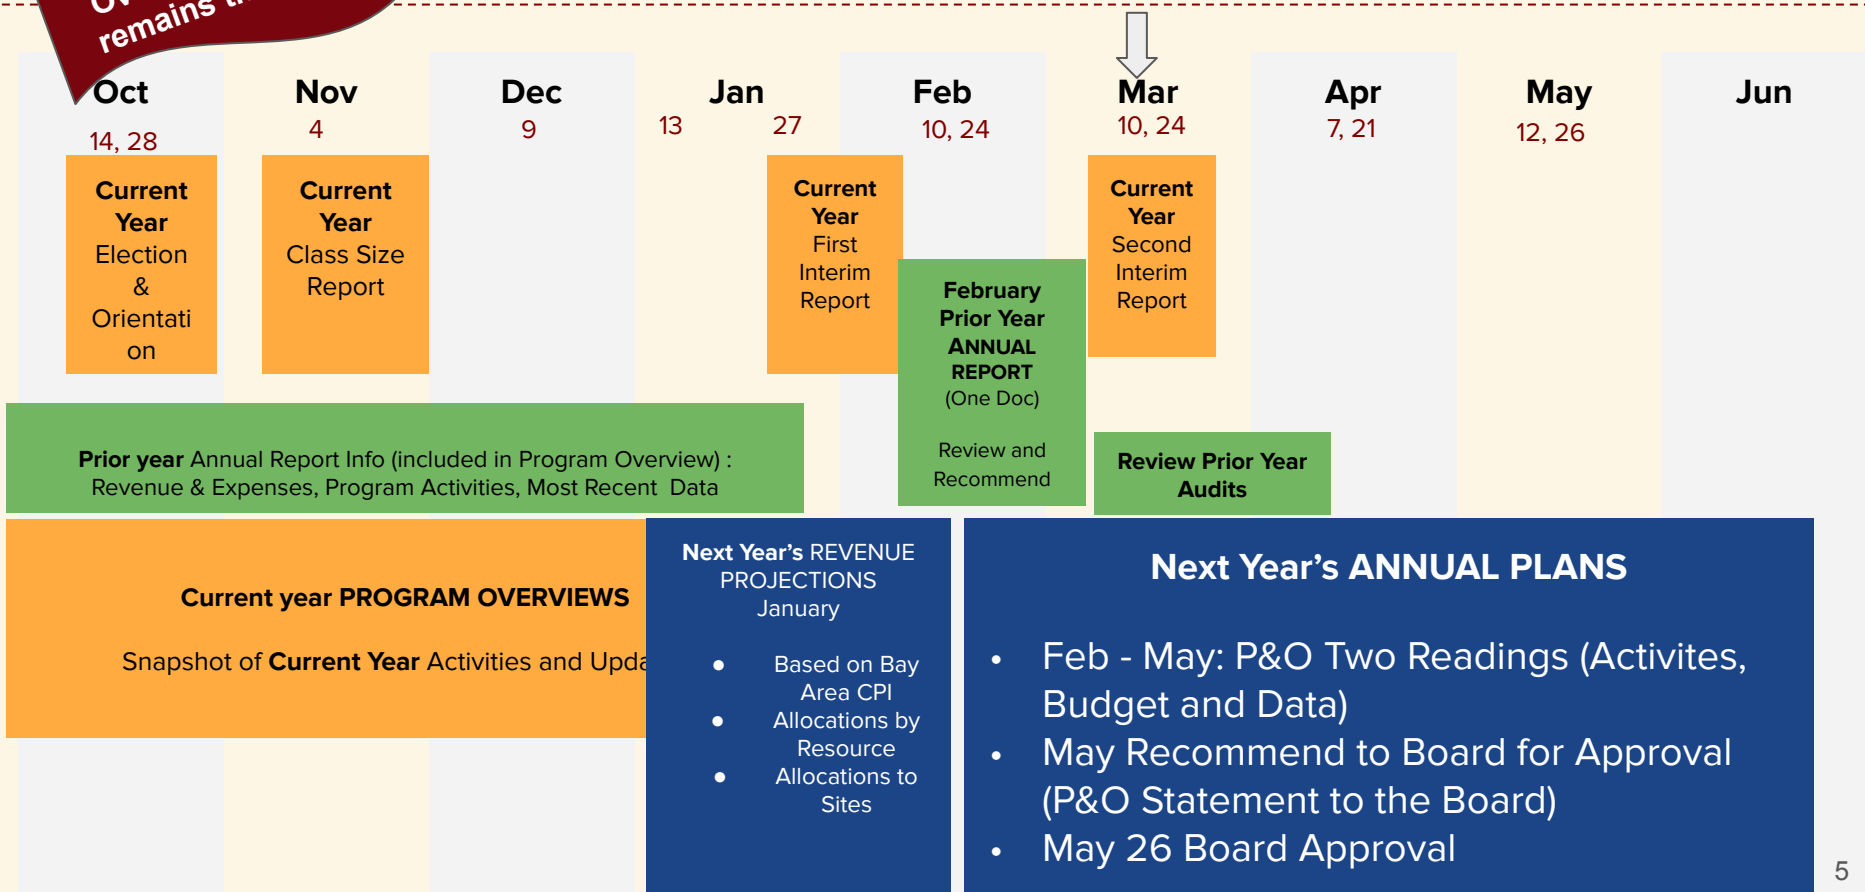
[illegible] remains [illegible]

Oct
14, 28

Nov
4

Dec
9

Jan
13
27

Feb
10, 24

Mar
10, 24

Apr
7, 21

May
12, 26

Jun

Current Year Election & Orientation

Current Year Class Size Report

Current Year First Interim Report

February Prior Year ANNUAL REPORT (One Doc)

Review and Recommend

Current Year Second Interim Report

Prior year Annual Report Info (included in Program Overview) : Revenue & Expenses, Program Activities, Most Recent Data

Review Prior Year Audits

Current year PROGRAM OVERVIEWS

Snapshot of Current Year Activities and Upda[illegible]

Next Year's REVENUE PROJECTIONS
January

- Based on Bay Area CPI
- Allocations by Resource
- Allocations to Sites

Next Year's ANNUAL PLANS

- Feb - May: P&O Two Readings (Activites, Budget and Data)
- May Recommend to Board for Approval (P&O Statement to the Board)
- May 26 Board Approval

5